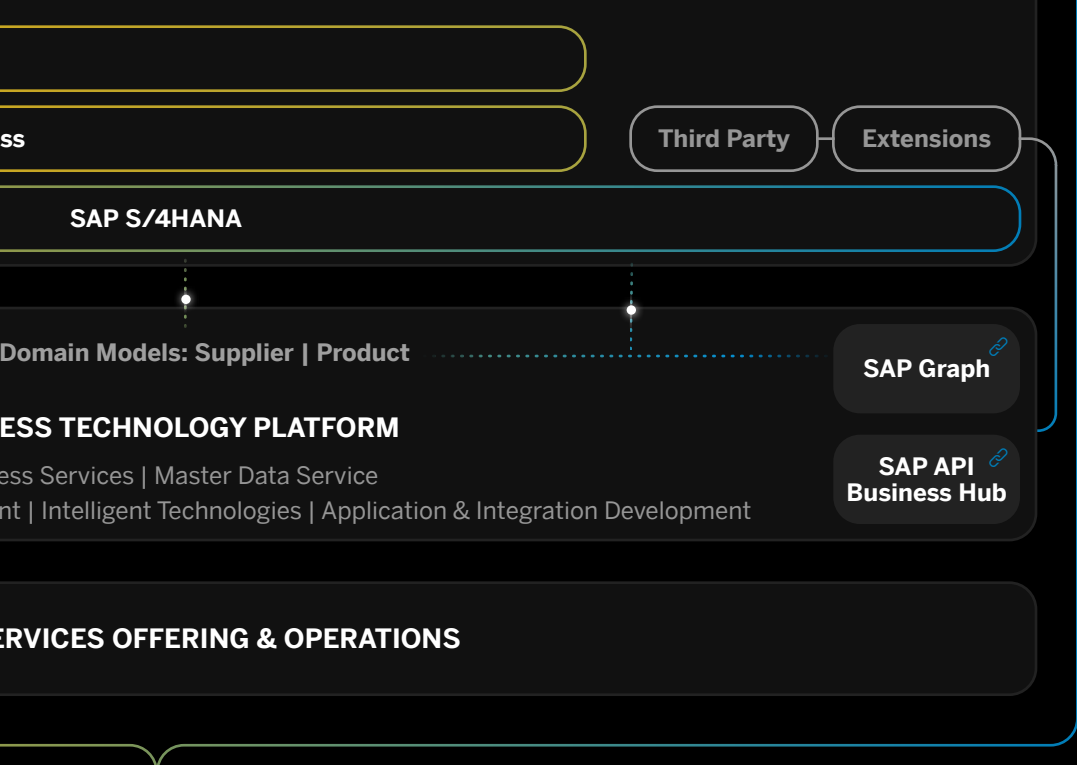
ss

Third Party

Extensions

SAP S/4HANA

Domain Models: Supplier | Product

SAP Graph

ESS TECHNOLOGY PLATFORM

ess Services | Master Data Service

nt | Intelligent Technologies | Application & Integration Development

SAP API Business Hub

ERVICES OFFERING & OPERATIONS